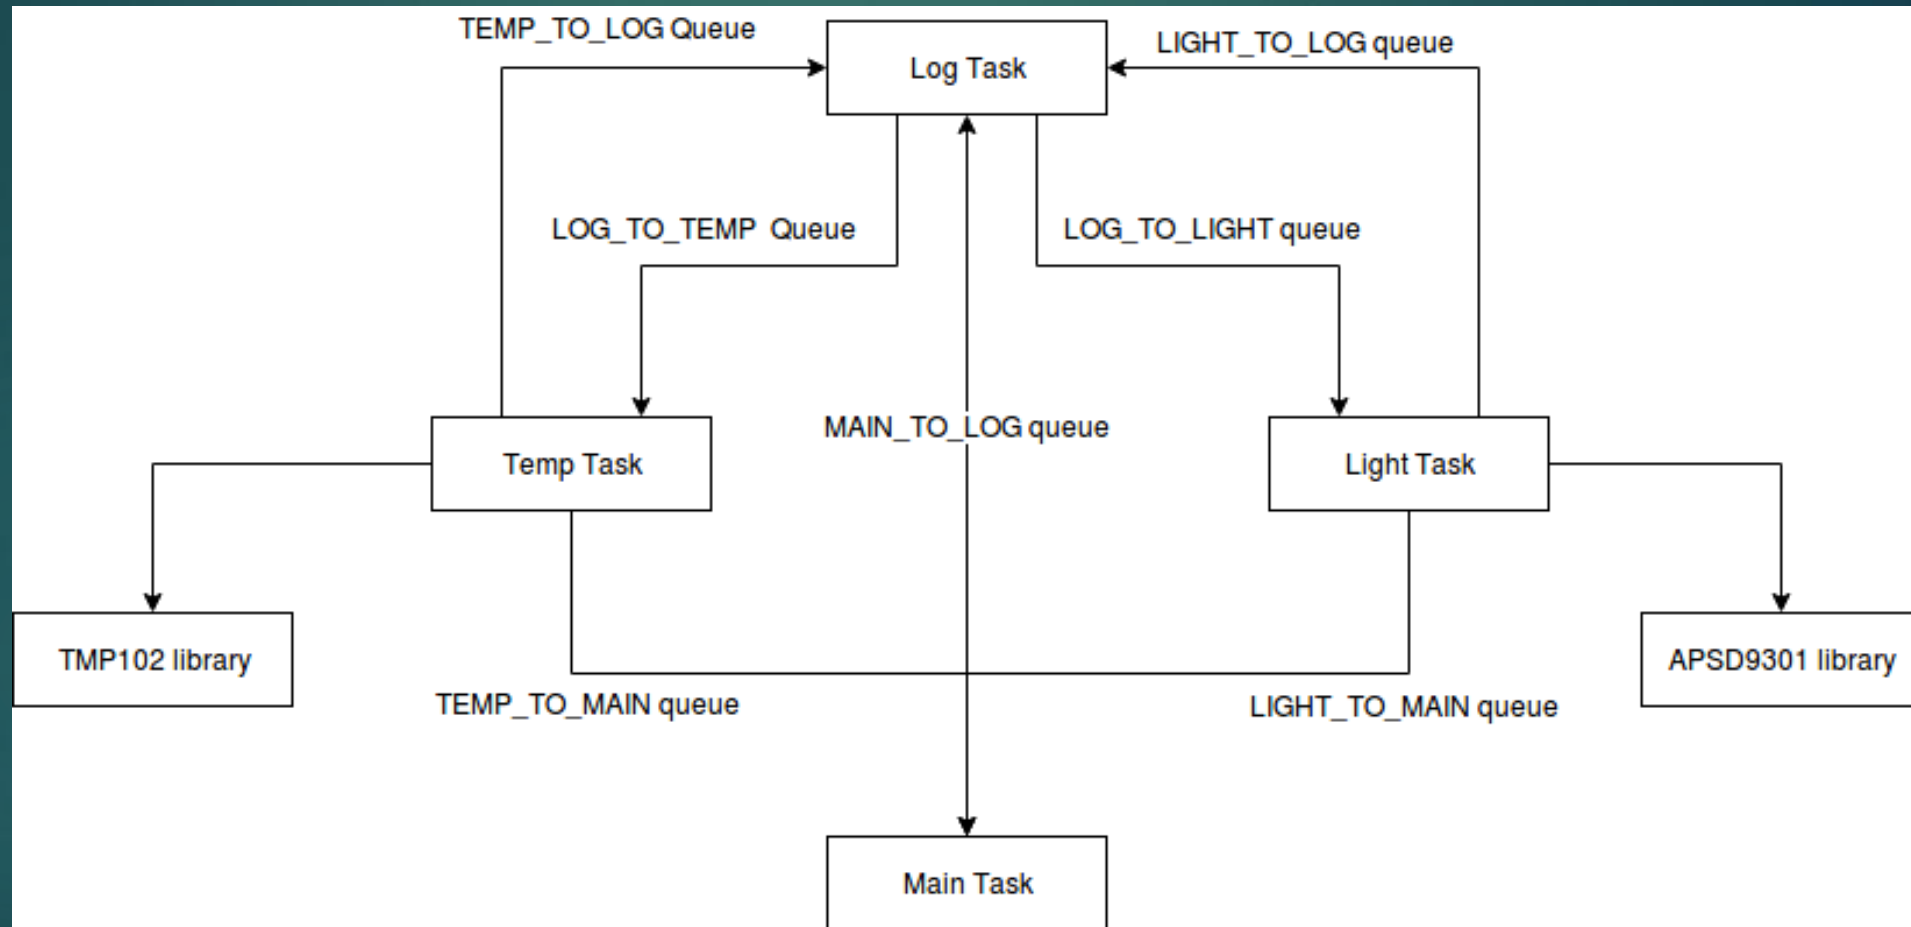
TEMP_TO_LOG Queue

Log Task

LIGHT_TO_LOG queue

LOG_TO_TEMP Queue

LOG_TO_LIGHT queue

Temp Task

MAIN_TO_LOG queue

Light Task

TMP102 library

APSD9301 library

TEMP_TO_MAIN queue

LIGHT_TO_MAIN queue

Main Task